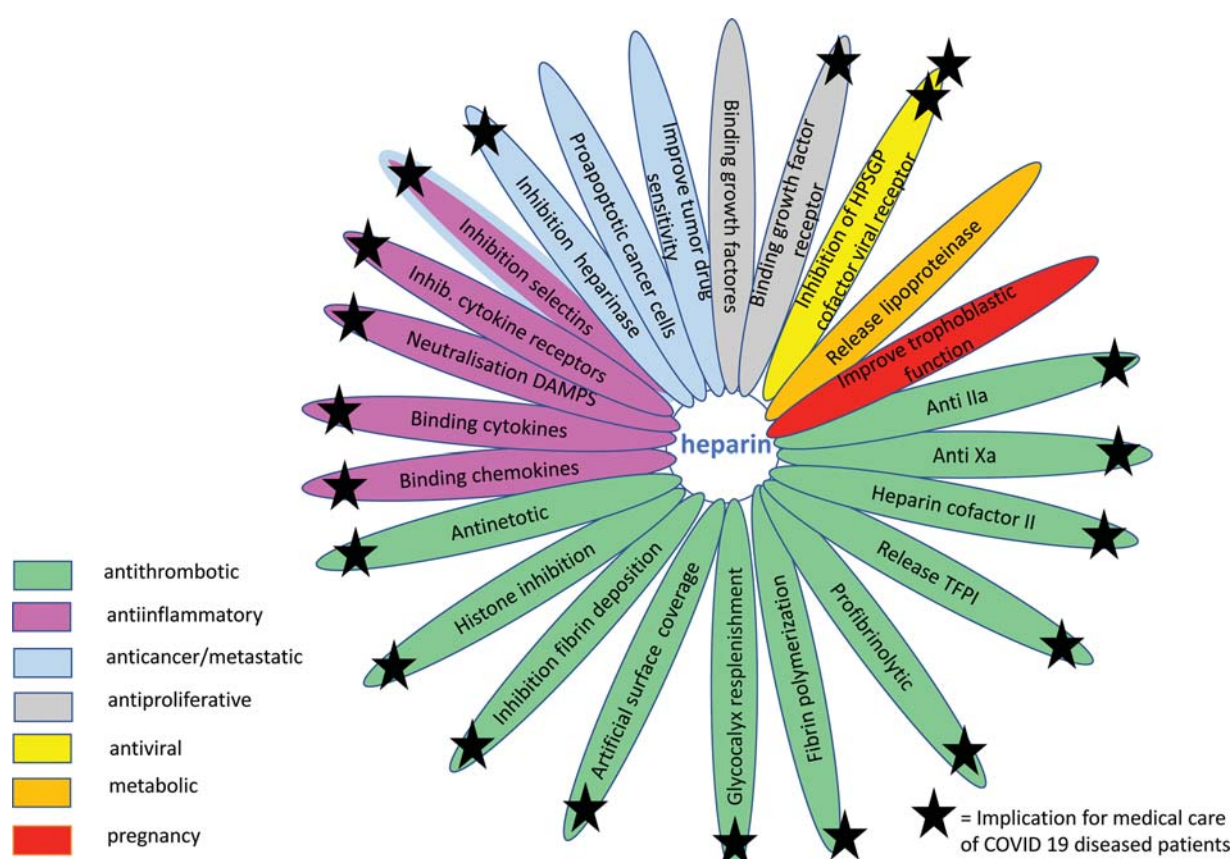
heparin

Binding growth factors
Binding growth factor receptor
Inhibition of HPSGP cofactor viral receptor
Release lipoproteinase
Improve trophoblastic function
Anti IIa
Anti Xa
Heparin cofactor II
Release TFPI
Profibrinolytic
Fibrin polymerization
Glycocalyx resplenishment
Artificial surface coverage
Inhibition fibrin deposition
Histone inhibition
Antinetotic
Binding chemokines
Binding cytokines
Neutralisation DAMPS
Inhib. cytokine receptors
Inhibition selectins
Inhibition heparinase
Proapoptotic cancer cells
Improve tumor drug sensitivity

antithrombotic
antiinflammatory
anticancer/metastatic
antiproliferative
antiviral
metabolic
pregnancy

= Implication for medical care of COVID 19 diseased patients